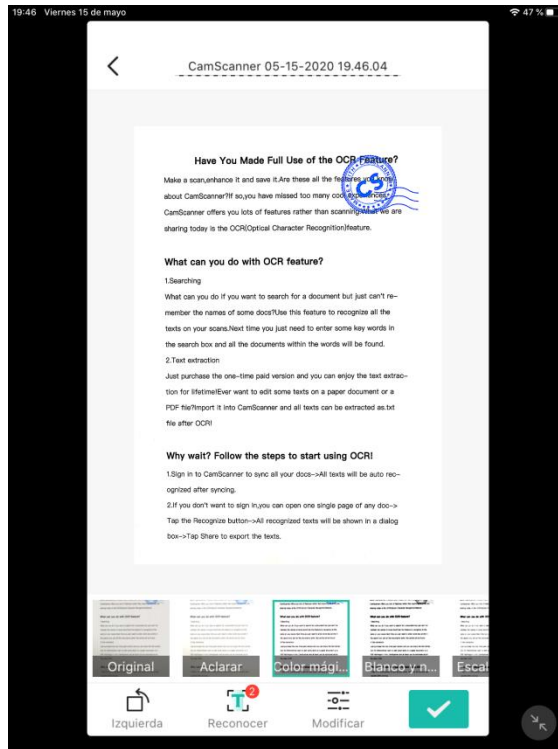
19:46 Viernes 15 de mayo
47 %

CamScanner 05-15-2020 19.46.04

Have You Made Full Use of the OCR Feature?

Make a scan,enhance it and save it.Are these all the features you know about CamScanner?If so,you have missed too many cool experiences! CamScanner offers you lots of features rather than scanning.What we are sharing today is the OCR(Optical Character Recognition)feature.

What can you do with OCR feature?

1.Searching
What can you do if you want to search for a document but just can't remember the names of some docs?Use this feature to recognize all the texts on your scans.Next time you just need to enter some key words in the search box and all the documents within the words will be found.
2.Text extraction
Just purchase the one-time paid version and you can enjoy the text extraction for lifetime!Ever want to edit some texts on a paper document or a PDF file?Import it into CamScanner and all texts can be extracted as.txt file after OCR!

Why wait? Follow the steps to start using OCR!

1.Sign in to CamScanner to sync all your docs-->All texts will be auto recognized after syncing.
2.If you don't want to sign in,you can open one single page of any doc-->Tap the Recognize button-->All recognized texts will be shown in a dialog box-->Tap Share to export the texts.

Original
Aclarar
Color mági...
Blanco y n...
Esca

Izquierda
2
Reconocer
Modificar